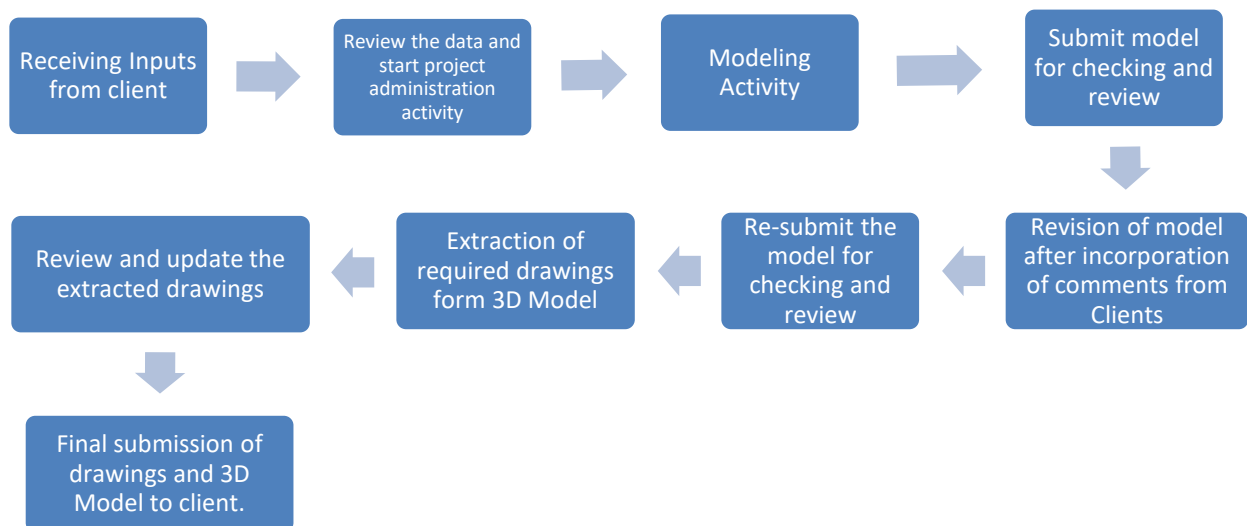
Receiving Inputs from client

Review the data and start project administration activity

Modeling Activity

Submit model for checking and review

Revision of model after incorporation of comments from Clients

Re-submit the model for checking and review

Extraction of required drawings form 3D Model

Review and update the extracted drawings

Final submission of drawings and 3D Model to client.